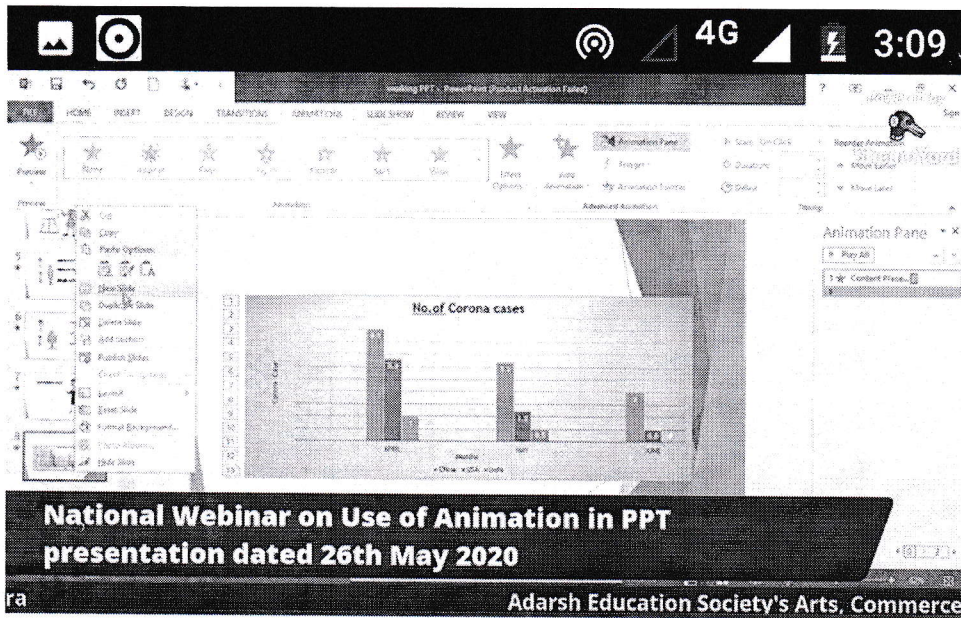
4G 3:09

working PPT - PowerPoint (Product Activation Failed)

FILE HOME INSERT DESIGN TRANSITIONS ANIMATIONS SLIDE SHOW REVIEW VIEW

Preview

Effect Options

Add Animation

Animation Pane

Trigger

Animation Painter

Start: On Click

Duration:

Delay:

Reorder Animation

Move Earlier

Move Later

Preview

Animation

Advanced Animation

Timing

Cut

Copy

Paste Options:

New Slide

Duplicate Slide

Delete Slide

Add Section

Publish Slides

Check for Updates

Layout

Reset Slide

Format Background...

Photo Album...

Hide Slide

No.of Corona cases

APRIL MAY JUNE

Months

China USA India

Corona Case

Animation Pane

Play All

1 Content Place...

National Webinar on Use of Animation in PPT presentation dated 26th May 2020

ra

Adarsh Education Society's Arts, Commerce